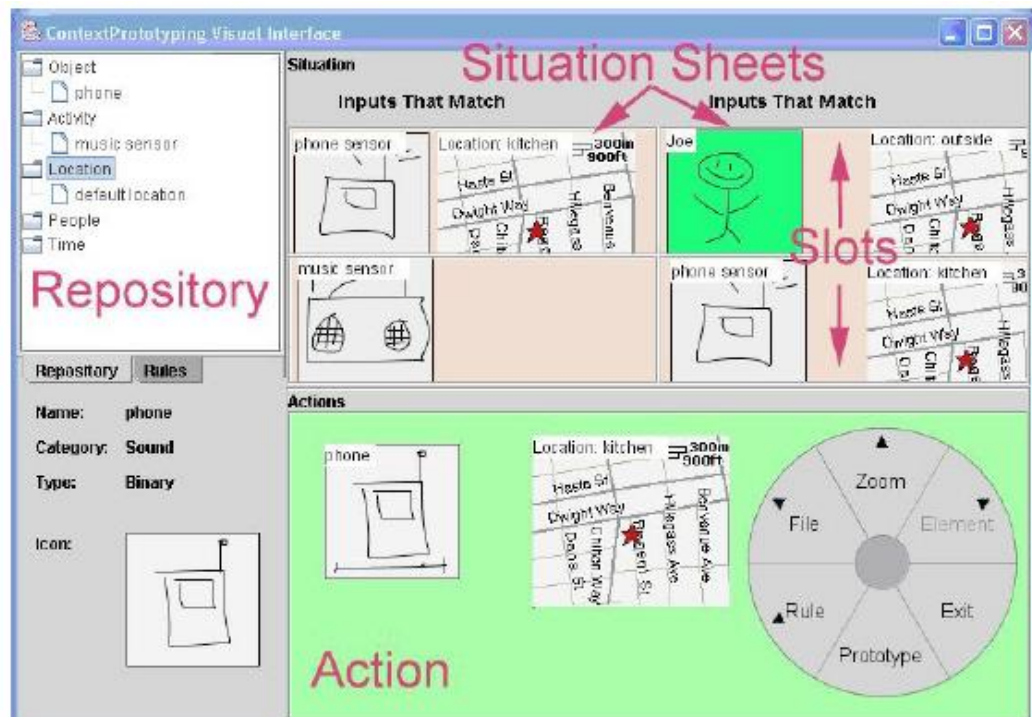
ContextPrototyping Visual Interface

Object
phone
Activity
music sensor
Location
default location
People
Time

Repository

Repository | Rules

Name: phone
Category: Sound
Type: Binary
Icon:

Situation
Situation Sheets
Inputs That Match
Inputs That Match

phone sensor
Location: kitchen
300m
900ft
Haste St
Dwight Way
Hillegass
Benvenue
Chi
Dan
Joe
Location: outside
Haste St
Dwight Way
Chi
Dan
Hillegass
Slots
music sensor
phone sensor
Location: kitchen
Haste St
Dwight Way
Chi
Dan
Hillegass

Actions
phone
Location: kitchen
300m
900ft
Haste St
Dwight Way
Hillegass Ave
Benvenue Ave
Dana St
Chilton Way
Regent St

Zoom
File
Element
Rule
Exit
Prototype

Action